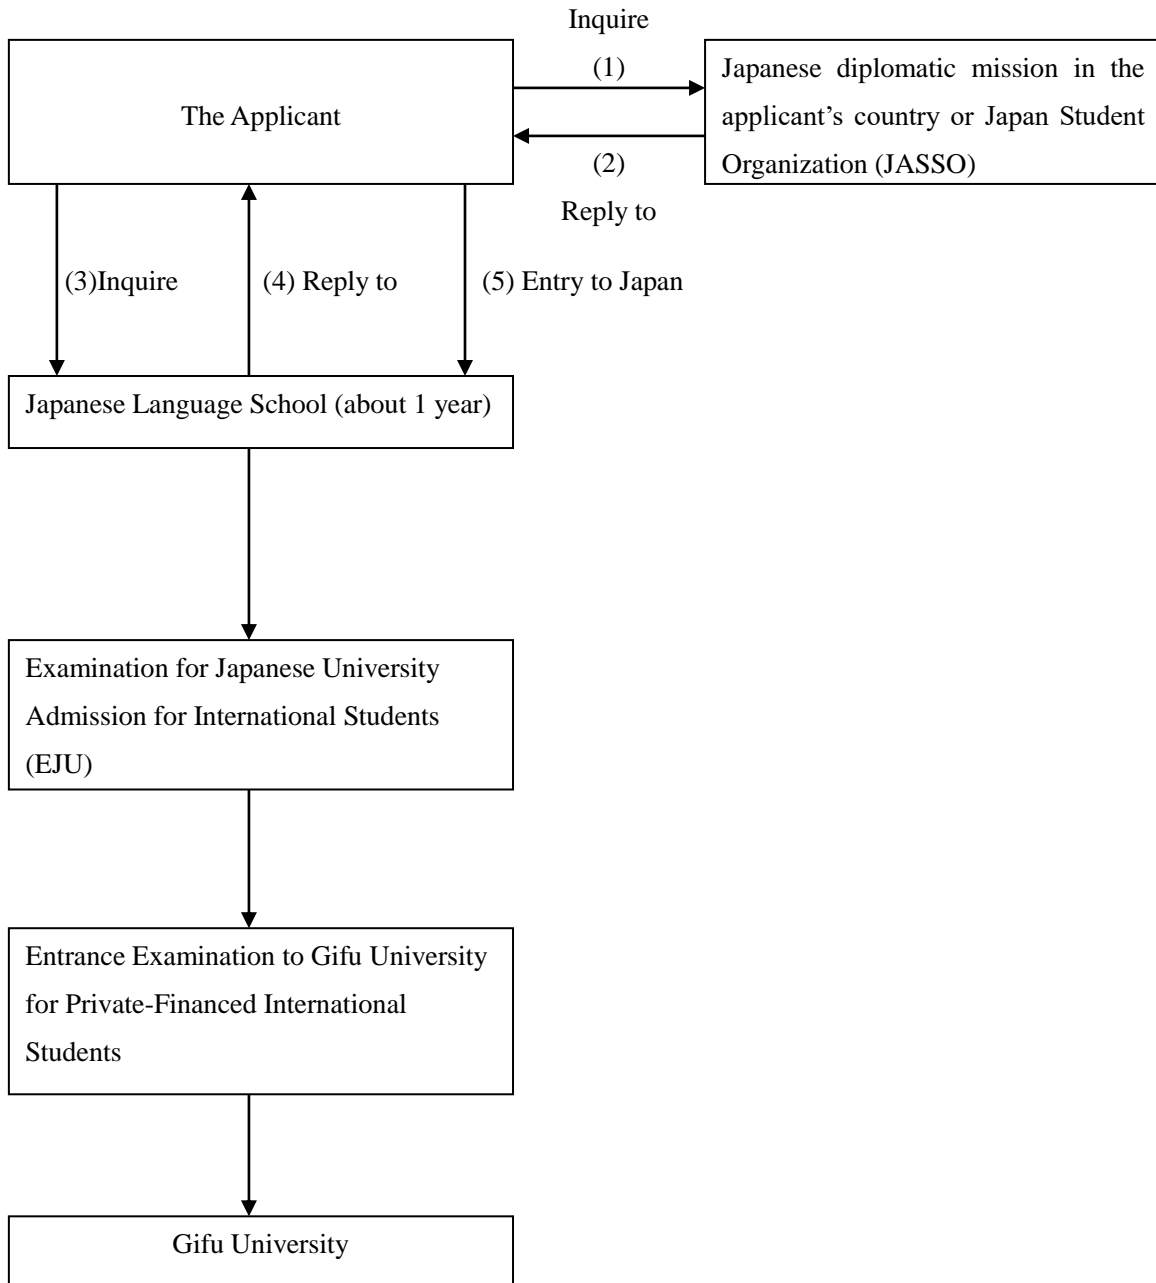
Inquire

(1)

The Applicant

Japanese diplomatic mission in the applicant's country or Japan Student Organization (JASSO)

(2)

Reply to

(3)Inquire

(4) Reply to

(5) Entry to Japan

Japanese Language School (about 1 year)

Examination for Japanese University Admission for International Students (EJU)

Entrance Examination to Gifu University for Private-Financed International Students

Gifu University